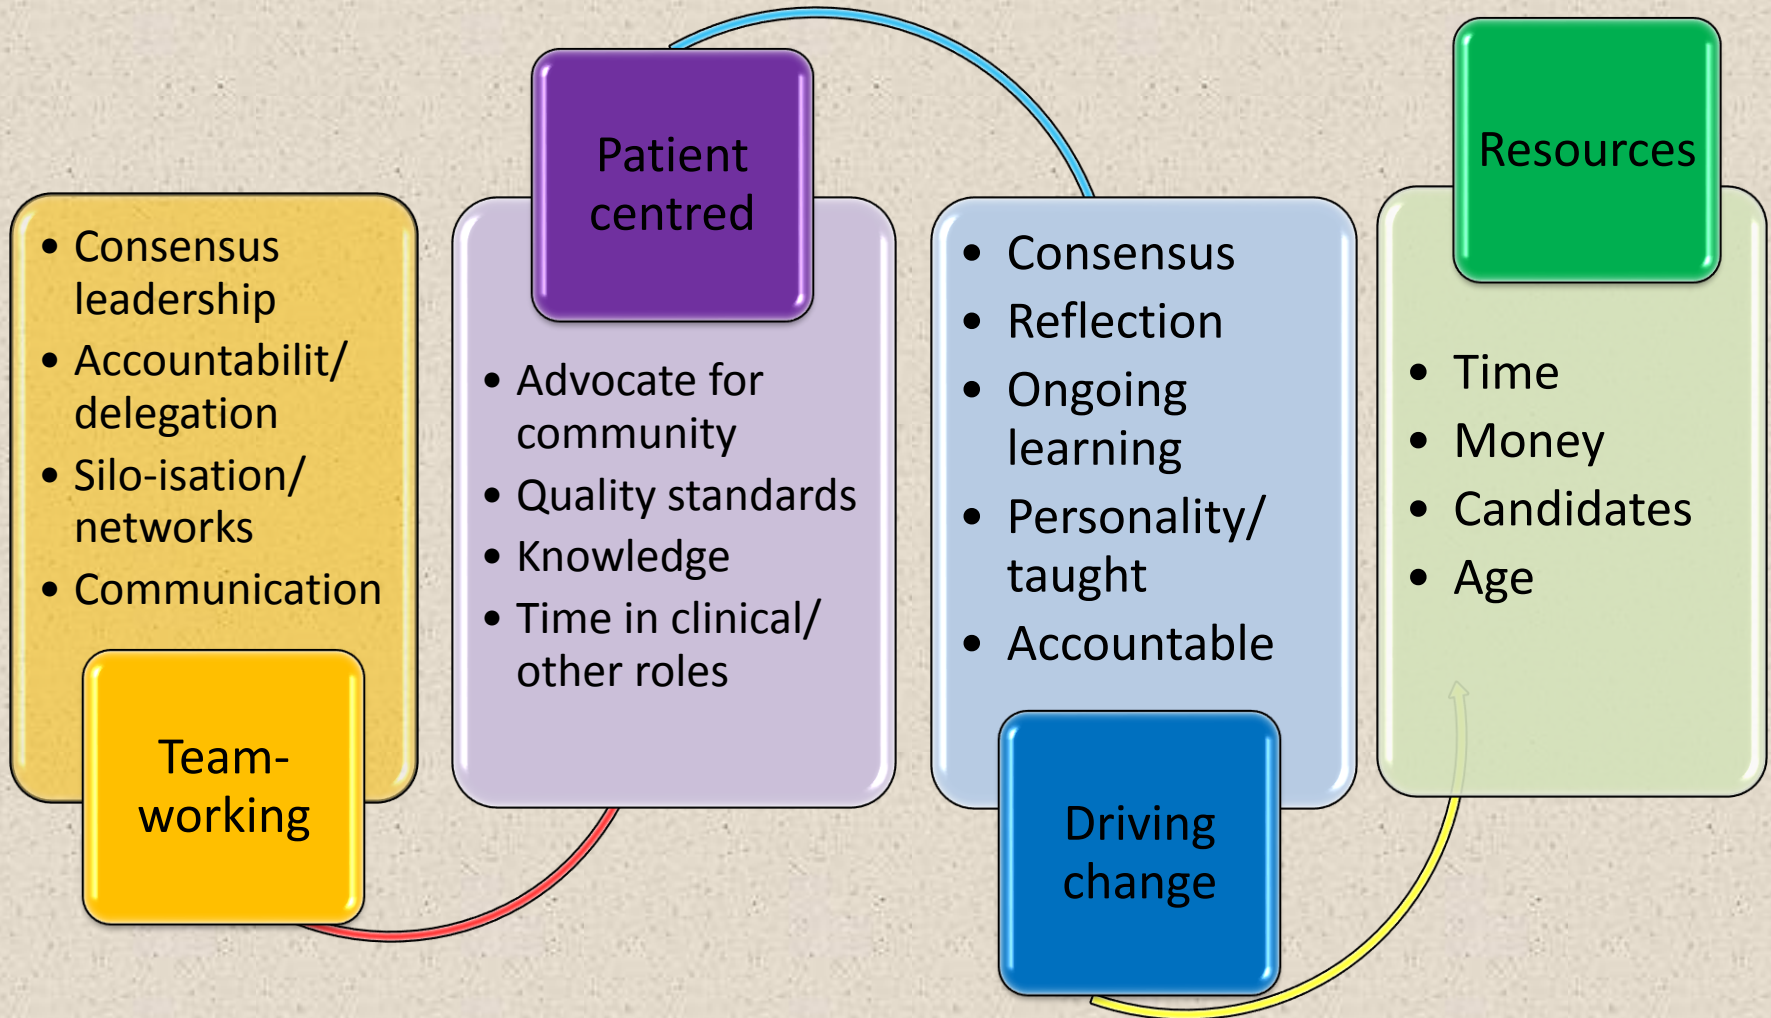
- Consensus leadership
- Accountabilit/ delegation
- Silo-isation/ networks
- Communication

Team-working

Patient centred

- Advocate for community
- Quality standards
- Knowledge
- Time in clinical/ other roles

- Consensus
- Reflection
- Ongoing learning
- Personality/ taught
- Accountable

Driving change

Resources

- Time
- Money
- Candidates
- Age